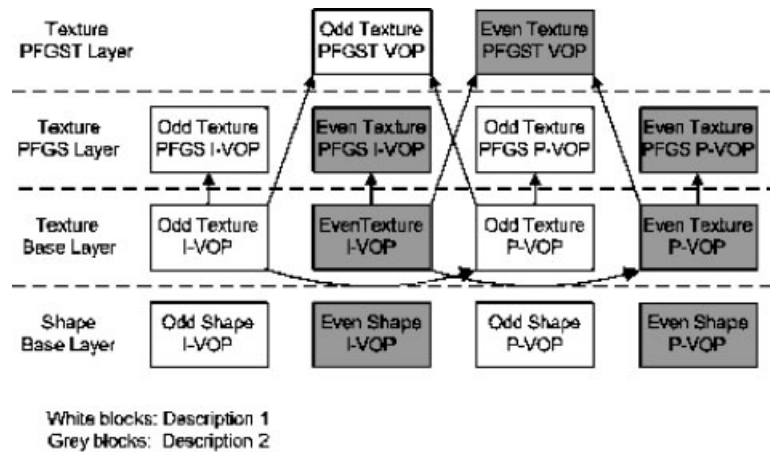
Texture PFGST Layer

Odd Texture PFGST VOP

Even Texture PFGST VOP

Texture PFGS Layer

Odd Texture PFGS I-VOP

Even Texture PFGS I-VOP

Odd Texture PFGS P-VOP

Even Texture PFGS P-VOP

Texture Base Layer

Odd Texture I-VOP

EvenTexture I-VOP

Odd Texture P-VOP

Even Texture P-VOP

Shape Base Layer

Odd Shape I-VOP

Even Shape I-VOP

Odd Shape P-VOP

Even Shape P-VOP

White blocks: Description 1
Grey blocks: Description 2